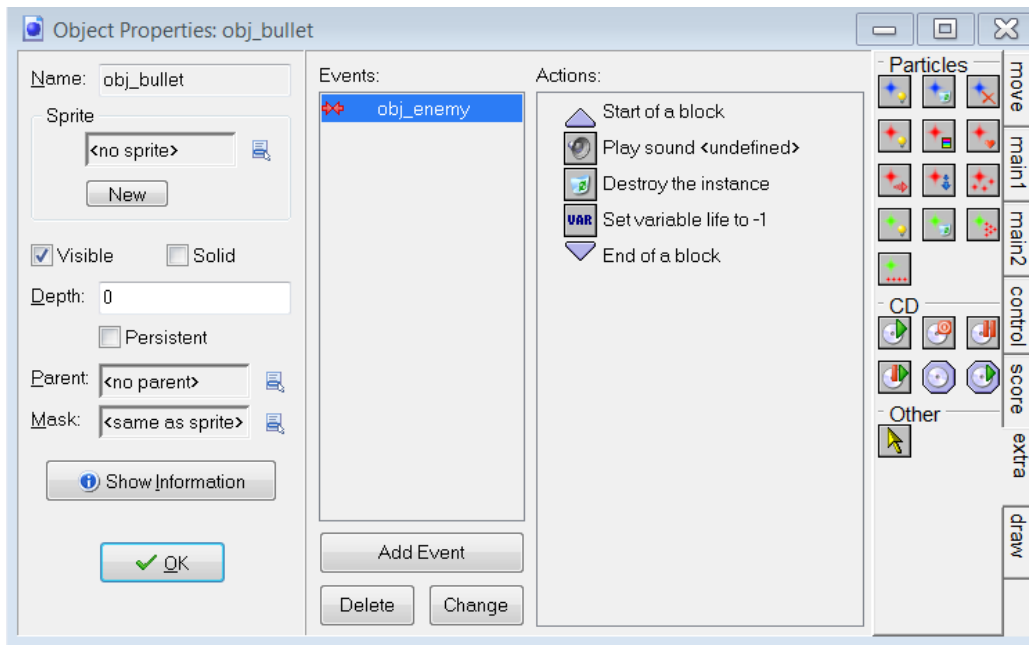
Object Properties: obj_bullet

Name: obj_bullet

Sprite

<no sprite>

New

Visible

Solid

Depth: 0

Persistent

Parent: <no parent>

Mask: <same as sprite>

Show Information

OK

Events:

obj_enemy

Add Event

Delete

Change

Actions:

Start of a block

Play sound <undefined>

Destroy the instance

VAR Set variable life to -1

End of a block

Particles

CD

Other

move

main1

main2

control

score

extra

draw